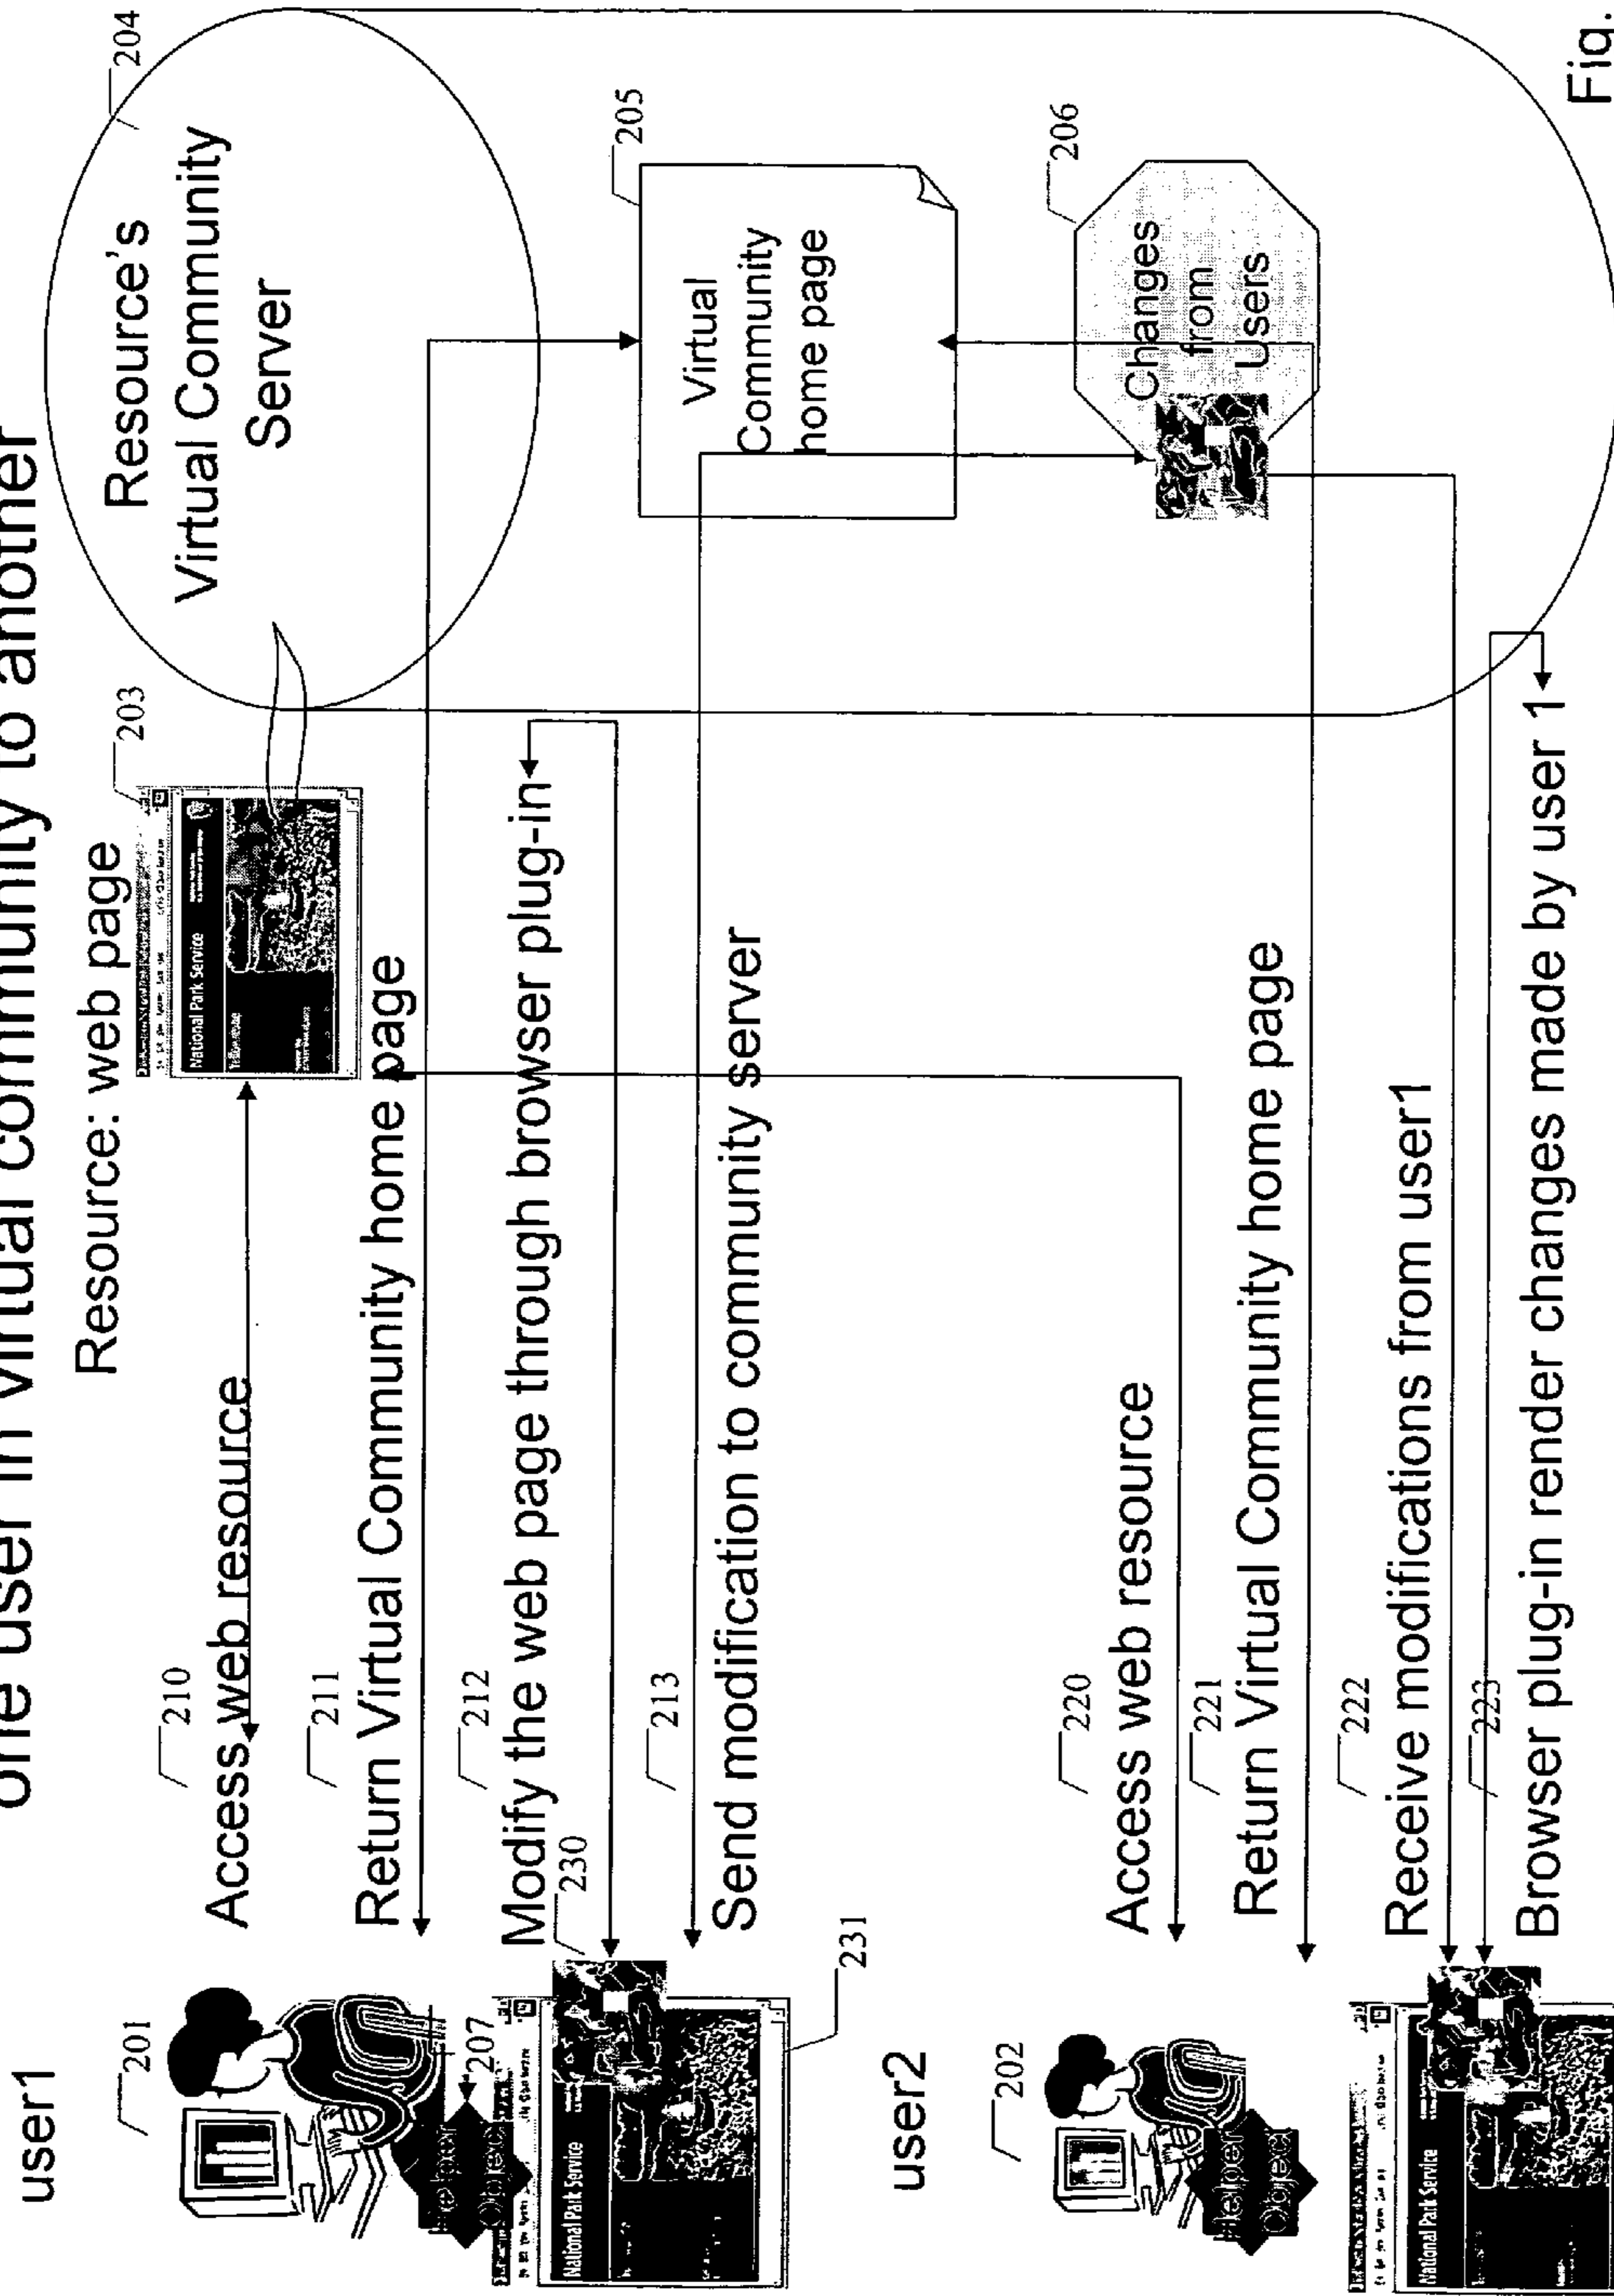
one user in virtual community to another

user1

201

207

Helper Object

National Park Service

230

231

Resource: web page

National Park Service

203

Resource's Virtual Community Server

204

205

Virtual Community home page

206

Changes from Users

210
Access web resource

211
Return Virtual Community home page

212
Modify the web page through browser plug-in

213
Send modification to community server

user2

202

Helper Object

National Park Service

220
Access web resource

221
Return Virtual Community home page

222
Receive modifications from user1

223
Browser plug-in render changes made by user 1

Fig.